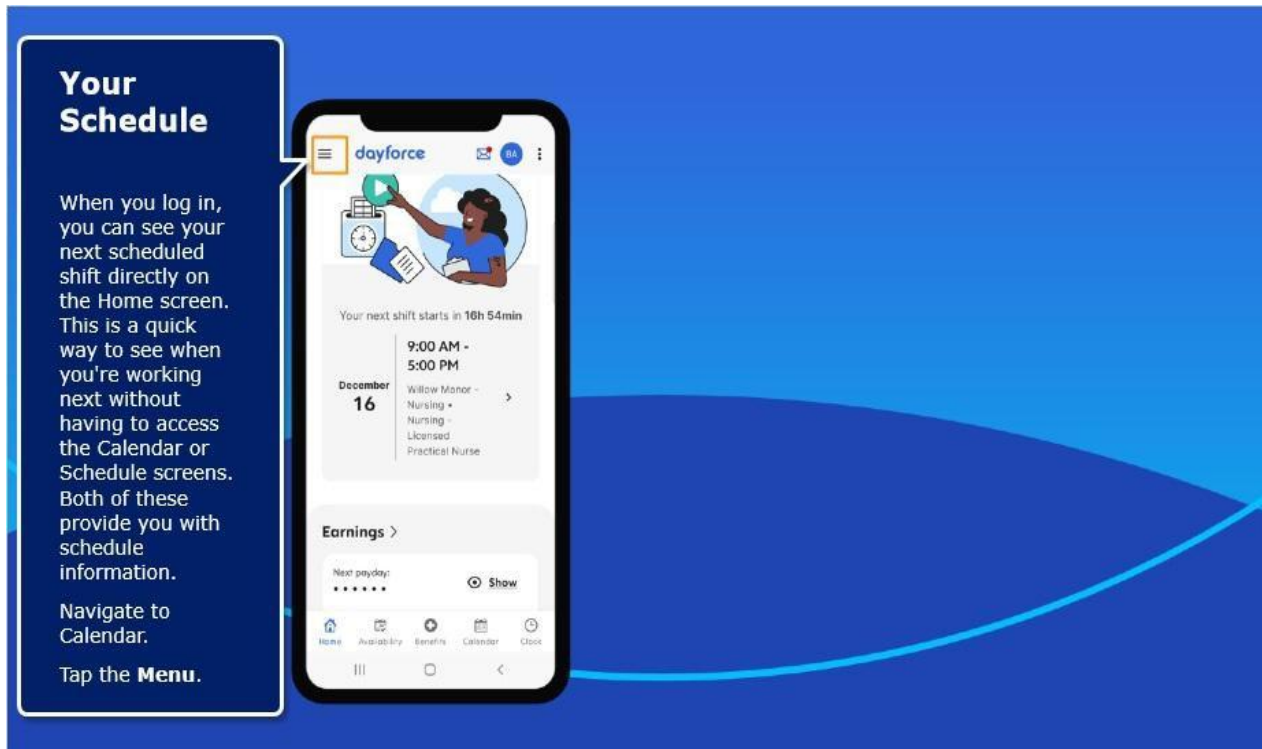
Your Schedule

When you log in, you can see your next scheduled shift directly on the Home screen. This is a quick way to see when you're working next without having to access the Calendar or Schedule screens. Both of these provide you with schedule information.

Navigate to Calendar.

Tap the **Menu**.

dayforce

BA

Your next shift starts in 16h 54min

December
16

9:00 AM - 5:00 PM

Willow Manor - Nursing • Nursing - Licensed Practical Nurse

Earnings >

Next payday:
••••••

Show

Home Availability Benefits Calendar Clock